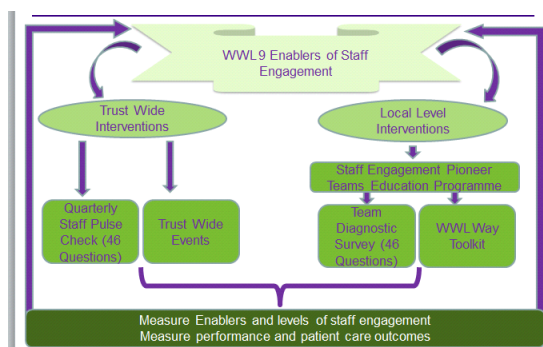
WWL 9 Enablers of Staff Engagement

Trust Wide Interventions

Local Level Interventions

Staff Engagement Pioneer Teams Education Programme

Quarterly Staff Pulse Check (46 Questions)

Trust Wide Events

Team Diagnostic Survey (46 Questions)

WWL Way Toolkit

Measure Enablers and levels of staff engagement
Measure performance and patient care outcomes